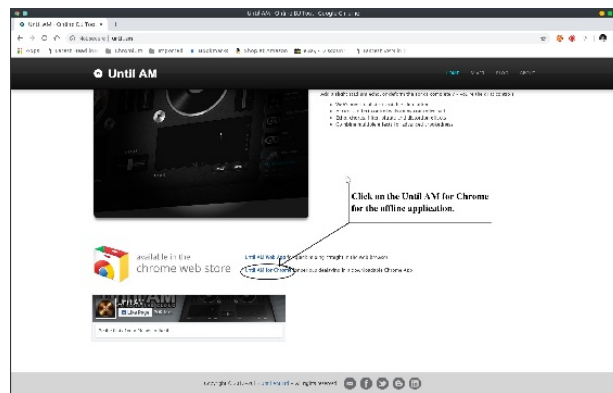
Until AM - Online DJ Tool - Google Chrome

Until AM - Online DJ Tool

untilam.com

Until AM

Click on the Until AM for Chrome for the offline application.

available in the chrome web store

Until AM Web App

Until AM for Chrome

Like Page

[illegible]